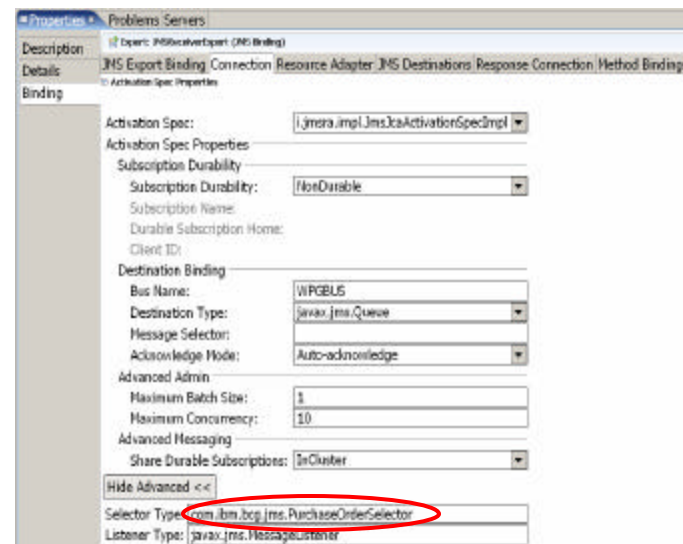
Properties | Problems | Servers

Description
Details
Binding

Export: JMSReceiverExport (JMS Binding)

JMS Export Binding | Connection | Resource Adapter | JMS Destinations | Response Connection | Method Binding

Activation Spec Properties

Activation Spec: i.jmsra.impl.JmsJcaActivationSpecImpl

Activation Spec Properties

Subscription Durability

Subscription Durability: NonDurable

Subscription Name:

Durable Subscription Home:

Client ID:

Destination Binding

Bus Name: WPGBUS

Destination Type: javax.jms.Queue

Message Selector:

Acknowledge Mode: Auto-acknowledge

Advanced Admin

Maximum Batch Size: 1

Maximum Concurrency: 10

Advanced Messaging

Share Durable Subscriptions: InCluster

Hide Advanced <<

Selector Type: com.ibm.bcp.jms.PurchaseOrderSelector

Listener Type: javax.jms.MessageListener